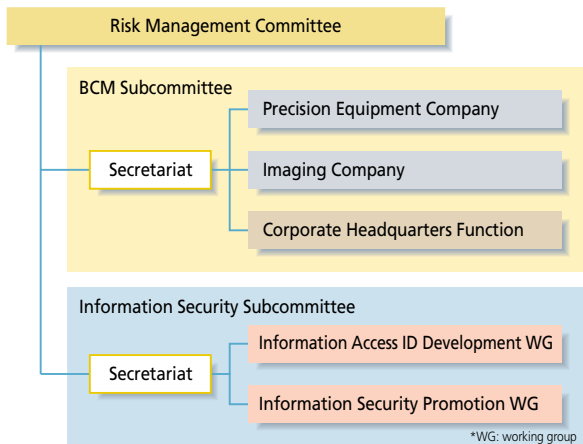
Risk Management Committee

BCM Subcommittee

Secretariat

Precision Equipment Company

Imaging Company

Corporate Headquarters Function

Information Security Subcommittee

Secretariat

Information Access ID Development WG

Information Security Promotion WG

*WG: working group